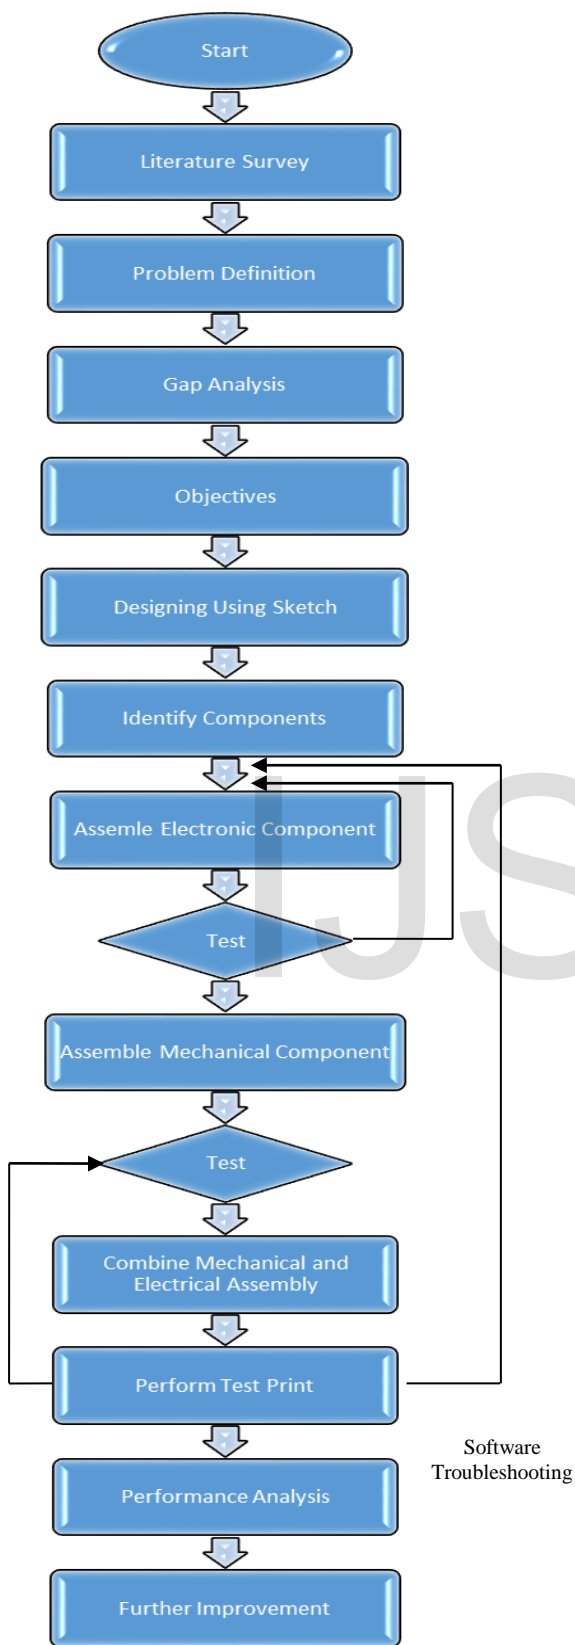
Start

Literature Survey

Problem Definition

Gap Analysis

Objectives

Designing Using Sketch

Identify Components

Assemle Electronic Component

Test

Assemble Mechanical Component

Test

Combine Mechanical and Electrical Assembly

Perform Test Print

Software Troubleshooting

Performance Analysis

Further Improvement

IJS